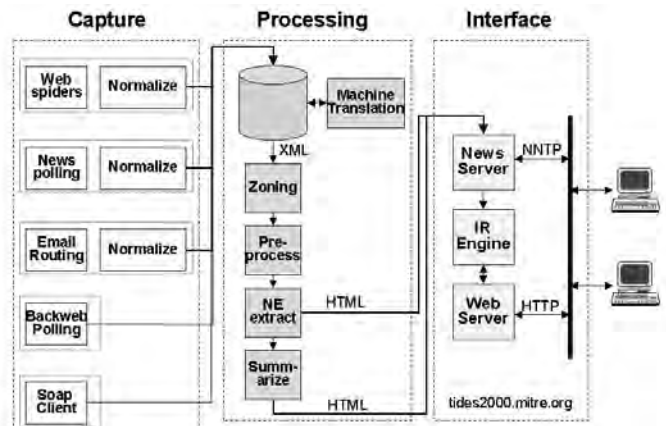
Capture

Processing

Interface

Web spiders

Normalize

News polling

Normalize

Email Routing

Normalize

Backweb Polling

Soap Client

Machine Translation

XML

Zoning

Pre-process

NE extract

HTML

Summarize

HTML

News Server

NNTP

IR Engine

Web Server

HTTP

tides2000.mitre.org